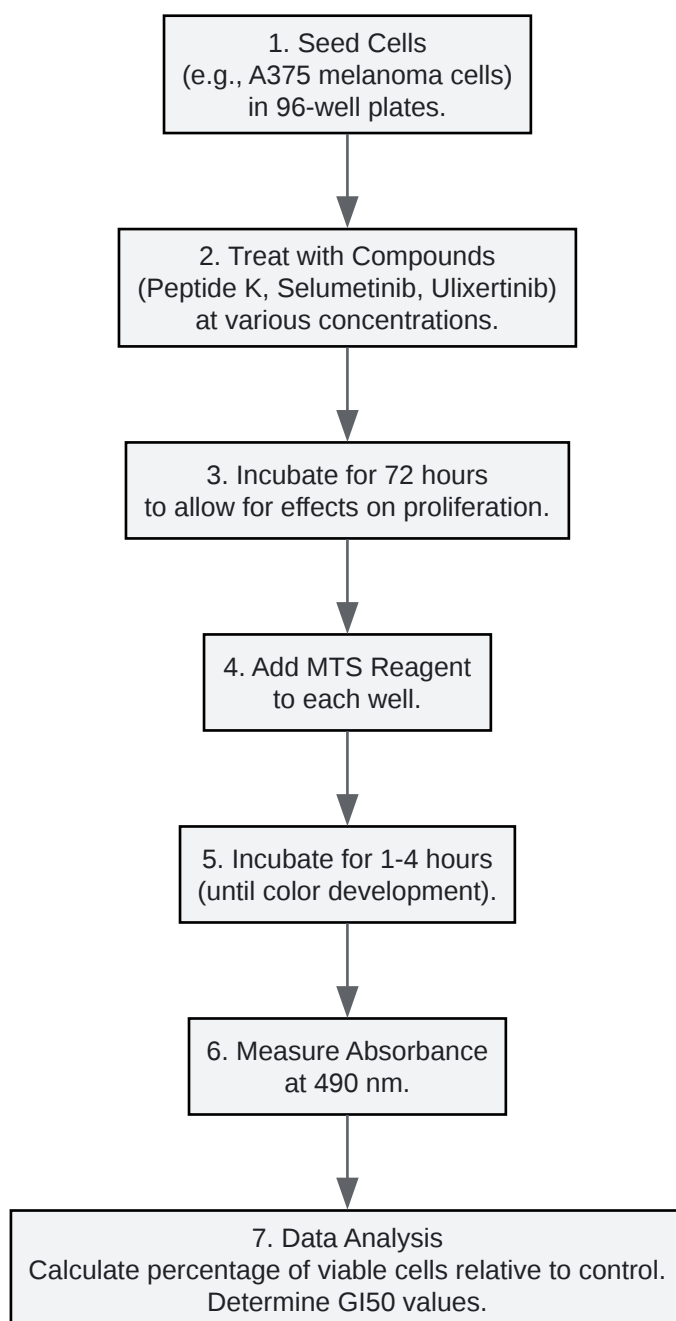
1. Seed Cells
(e.g., A375 melanoma cells)
in 96-well plates.

2. Treat with Compounds
(Peptide K, Selumetinib, Ulixertinib)
at various concentrations.

3. Incubate for 72 hours
to allow for effects on proliferation.

4. Add MTS Reagent
to each well.

5. Incubate for 1-4 hours
(until color development).

6. Measure Absorbance
at 490 nm.

7. Data Analysis
Calculate percentage of viable cells relative to control.
Determine GI50 values.